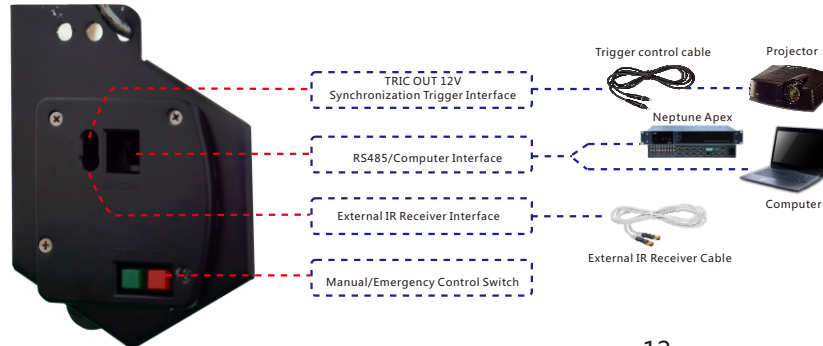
Trigger control cable

Projector

TRIC OUT 12V
Synchronization Trigger Interface

Neptune Apex

RS485/Computer Interface

Computer

External IR Receiver Interface

External IR Receiver Cable

Manual/Emergency Control Switch

12